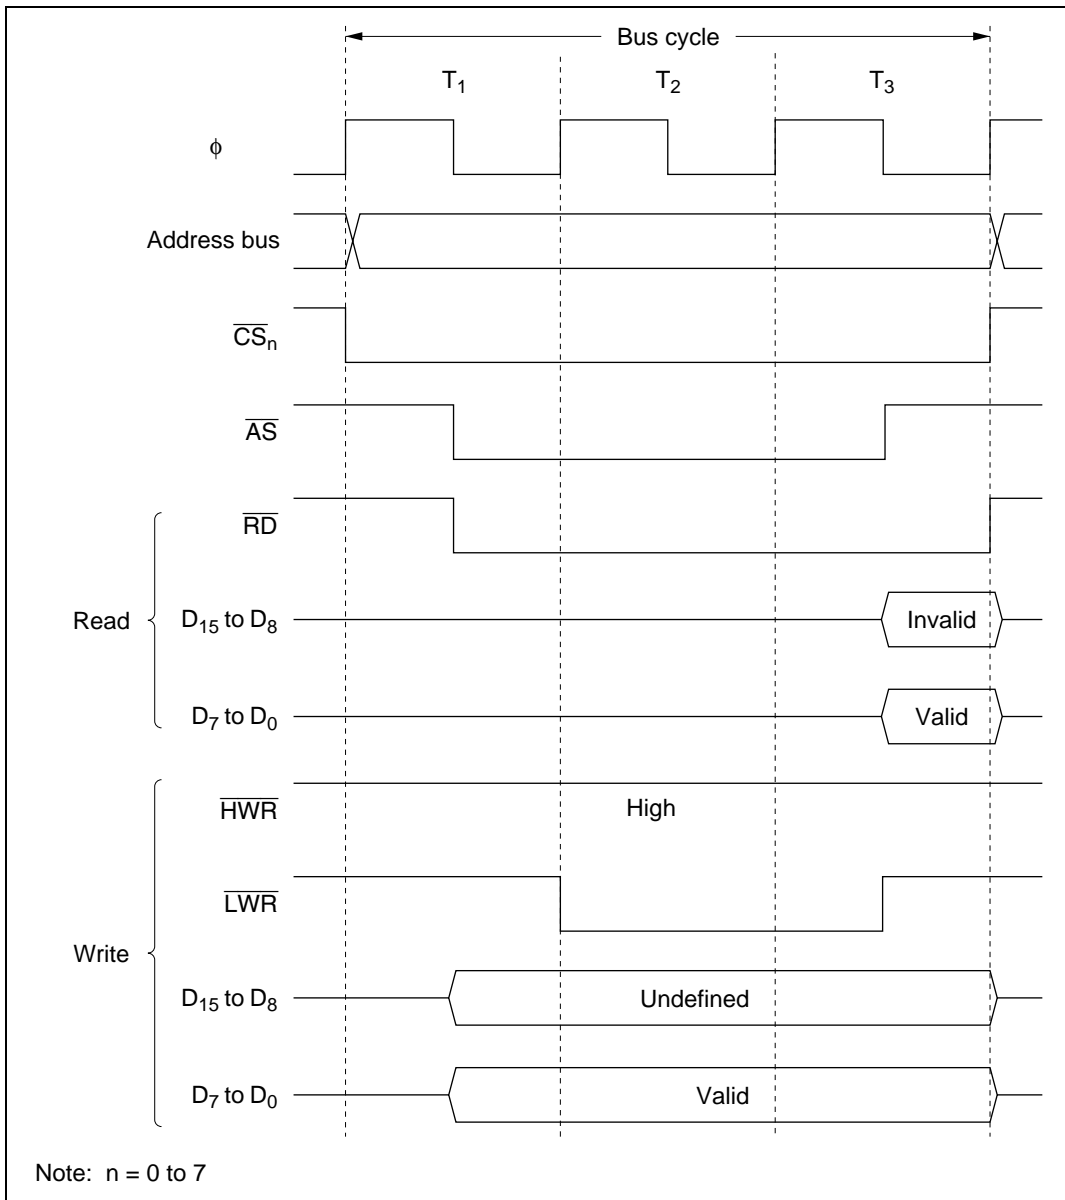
Bus cycle

$T_1$ $T_2$ $T_3$

$\phi$

Address bus

$\overline{CS_n}$

$\overline{AS}$

$\overline{RD}$

Read

$D_{15}$ to $D_8$

Invalid

$D_7$ to $D_0$

Valid

$\overline{HWR}$

High

$\overline{LWR}$

Write

$D_{15}$ to $D_8$

Undefined

$D_7$ to $D_0$

Valid

Note: n = 0 to 7